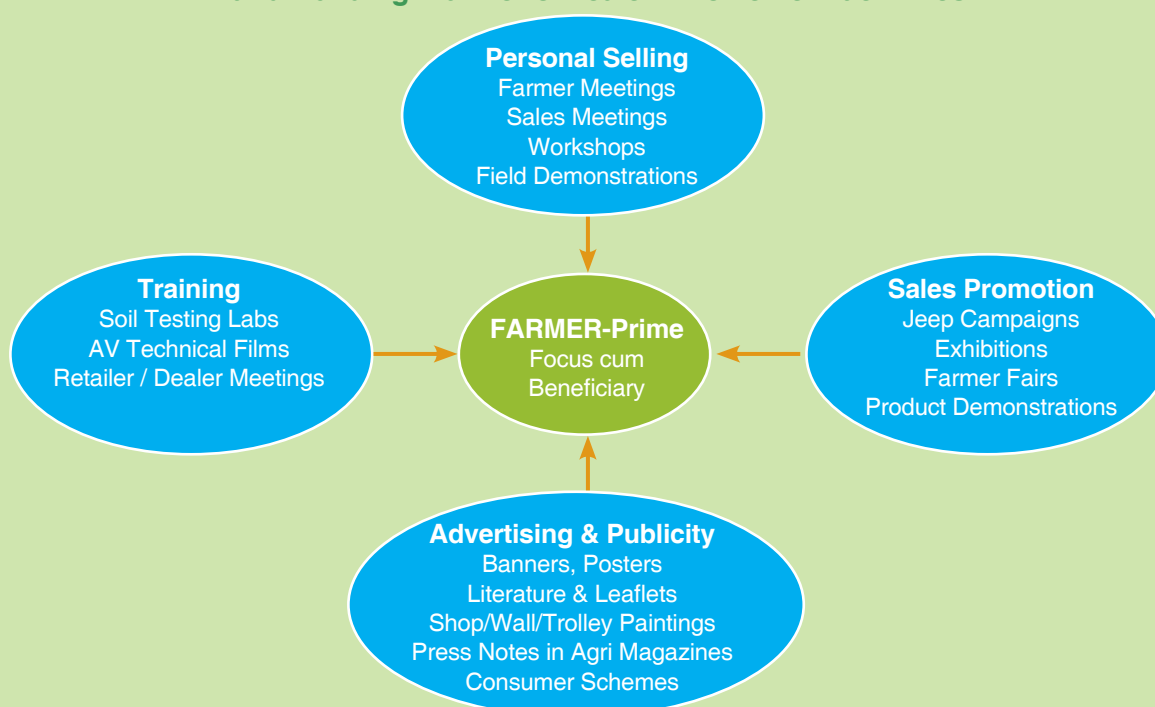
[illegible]

Personal Selling
Farmer Meetings
Sales Meetings
Workshops
Field Demonstrations

Training
Soil Testing Labs
AV Technical Films
Retailer / Dealer Meetings

FARMER-Prime
Focus cum
Beneficiary

Sales Promotion
Jeep Campaigns
Exhibitions
Farmer Fairs
Product Demonstrations

Advertising & Publicity
Banners, Posters
Literature & Leaflets
Shop/Wall/Trolley Paintings
Press Notes in Agri Magazines
Consumer Schemes